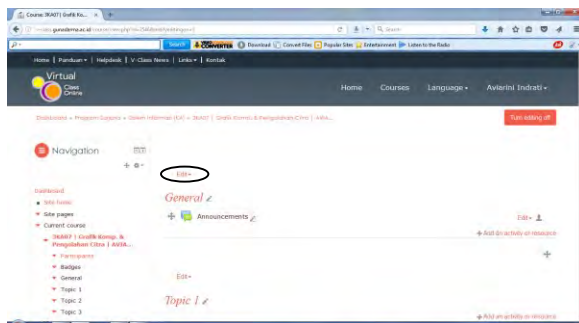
Course: 3KA07 | Grafik Ko... ×

v-class.gunadarma.ac.id/course/view.php?id=2546&notifyeditingon=1

Search

Download  Convert Files  Popular Sites  Entertainment  Listen to the Radio

Home | Panduan | Helpdesk | V-Class News | Links | Kontak

Virtual Class Online

Home  Courses  Language  Aviarini Indrati

Dashboard » Program Sarjana » Sistem Informasi (KA) » 3KA07 | Grafik Komp. & Pengolahan Citra | AVIA...

Turn editing off

Navigation

Dashboard
Site home
Site pages
Current course
3KA07 | Grafik Komp. & Pengolahan Citra | AVIA...
Participants
Badges
General
Topic 1
Topic 2
Topic 3

Edit

General

Announcements

Edit

Add an activity or resource

Edit

Topic 1

Add an activity or resource